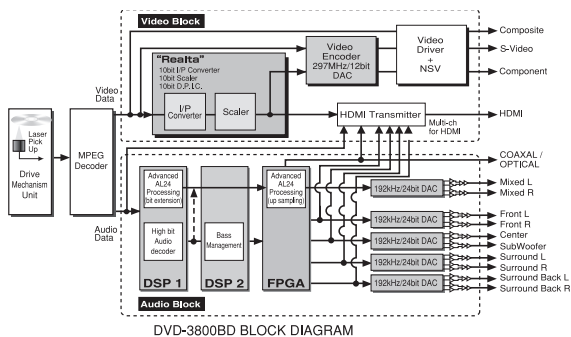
Video Block

"Realta"
10bit I/P Converter
10bit Scaler
10bit D.P.I.C.

I/P Converter

Scaler

Video Encoder
297MHz/12bit
DAC

Video Driver
+
NSV

Composite
S-Video
Component

Video Data

HDMI Transmitter

Multi-ch for HDMI

HDMI

Laser Pick Up

Drive Mechanism Unit

MPEG Decoder

COAXAL / OPTICAL

Audio Data

Advanced AL24 Processing (bit extension)

High bit Audio decoder

Bass Management

Advanced AL24 Processing (up sampling)

DSP 1

DSP 2

FPGA

192kHz/24bit DAC
192kHz/24bit DAC
192kHz/24bit DAC
192kHz/24bit DAC
192kHz/24bit DAC

Mixed L
Mixed R
Front L
Front R
Center
SubWoofer
Surround L
Surround R
Surround Back L
Surround Back R

Audio Block

DVD-3800BD BLOCK DIAGRAM